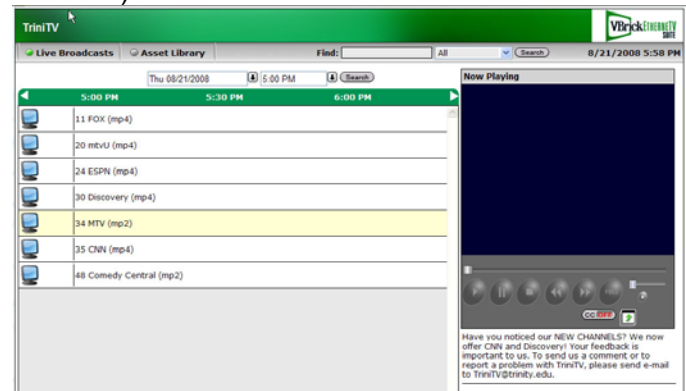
TriniTV

VBrick ETHERNETV SUITE

Live Broadcasts | Asset Library | Find: | All | Search | 8/21/2008 5:58 PM

Thu 08/21/2008 | 5:00 PM | Search

5:00 PM | 5:30 PM | 6:00 PM

11 FOX (mp4)

20 mtvU (mp4)

24 ESPN (mp4)

30 Discovery (mp4)

34 MTV (mp2)

35 CNN (mp4)

48 Comedy Central (mp2)

Now Playing

CC OFF

Have you noticed our NEW CHANNELS? We now offer CNN and Discovery! Your feedback is important to us. To send us a comment or to report a problem with TriniTV, please send e-mail to TriniTV@trinity.edu.